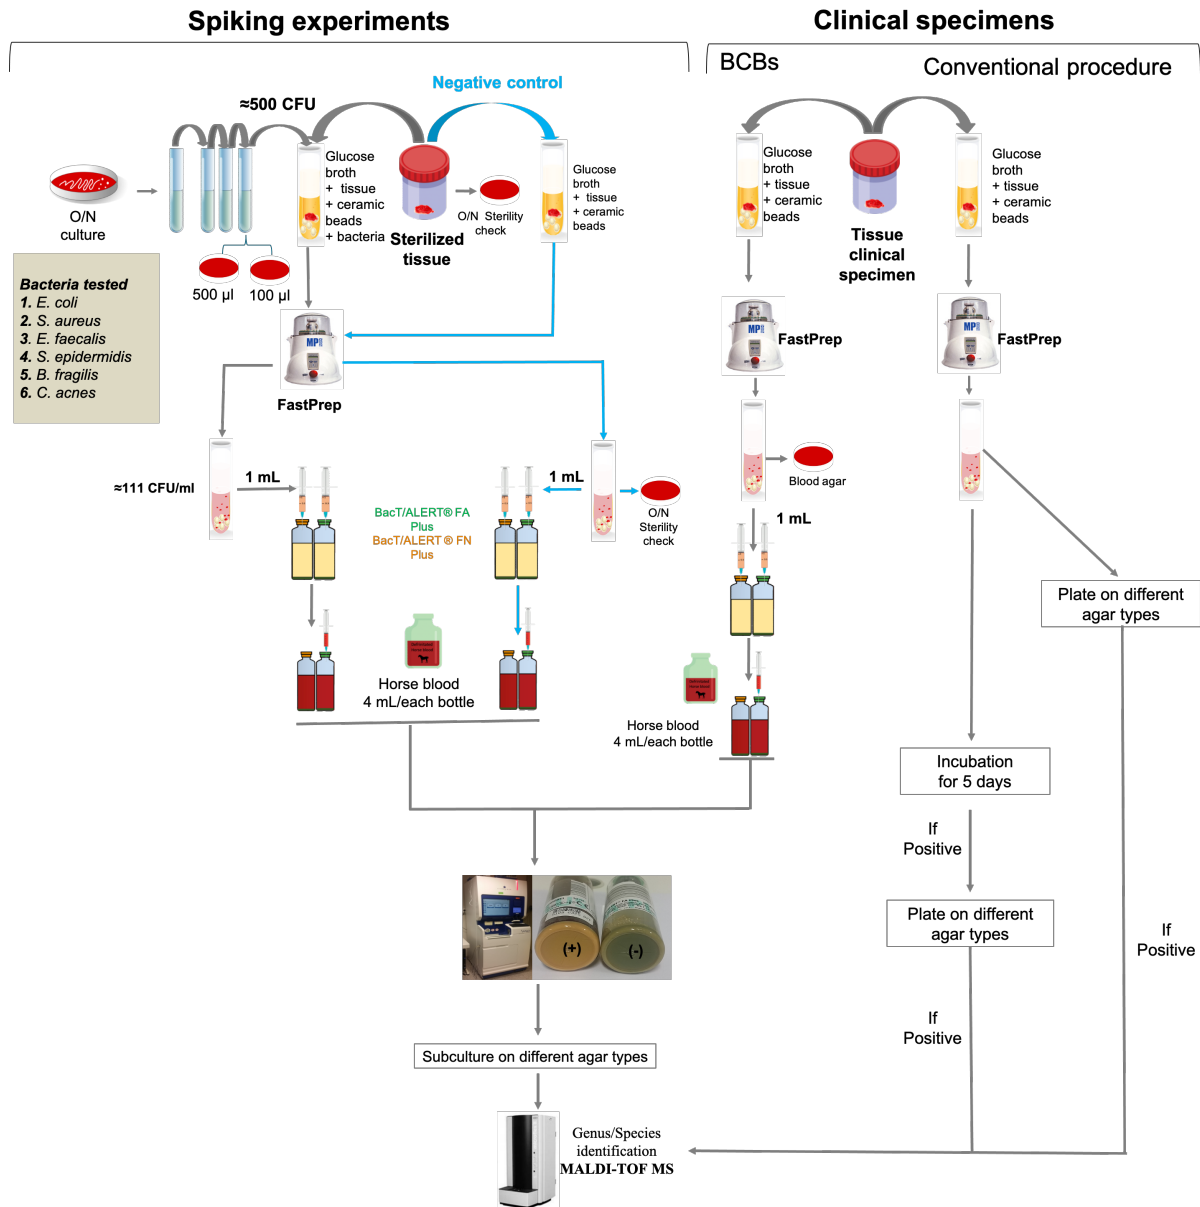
Spiking experiments

Clinical specimens

BCBs

Conventional procedure

Negative control

≈500 CFU

O/N culture

Glucose broth + tissue + ceramic beads + bacteria

Sterilized tissue

O/N Sterility check

Glucose broth + tissue + ceramic beads

500 µl

100 µl

Bacteria tested
1. E. coli
2. S. aureus
3. E. faecalis
4. S. epidermidis
5. B. fragilis
6. C. acnes

FastPrep

≈111 CFU/ml

1 mL

1 mL

BacT/ALERT® FA Plus
BacT/ALERT® FN Plus

O/N Sterility check

Horse blood
4 mL/each bottle

Glucose broth + tissue + ceramic beads

Tissue clinical specimen

Glucose broth + tissue + ceramic beads

FastPrep

FastPrep

Blood agar

1 mL

Horse blood
4 mL/each bottle

Plate on different agar types

Incubation for 5 days

If Positive

Plate on different agar types

If Positive

If Positive

(+)

(-)

Subculture on different agar types

Genus/Species identification
MALDI-TOF MS